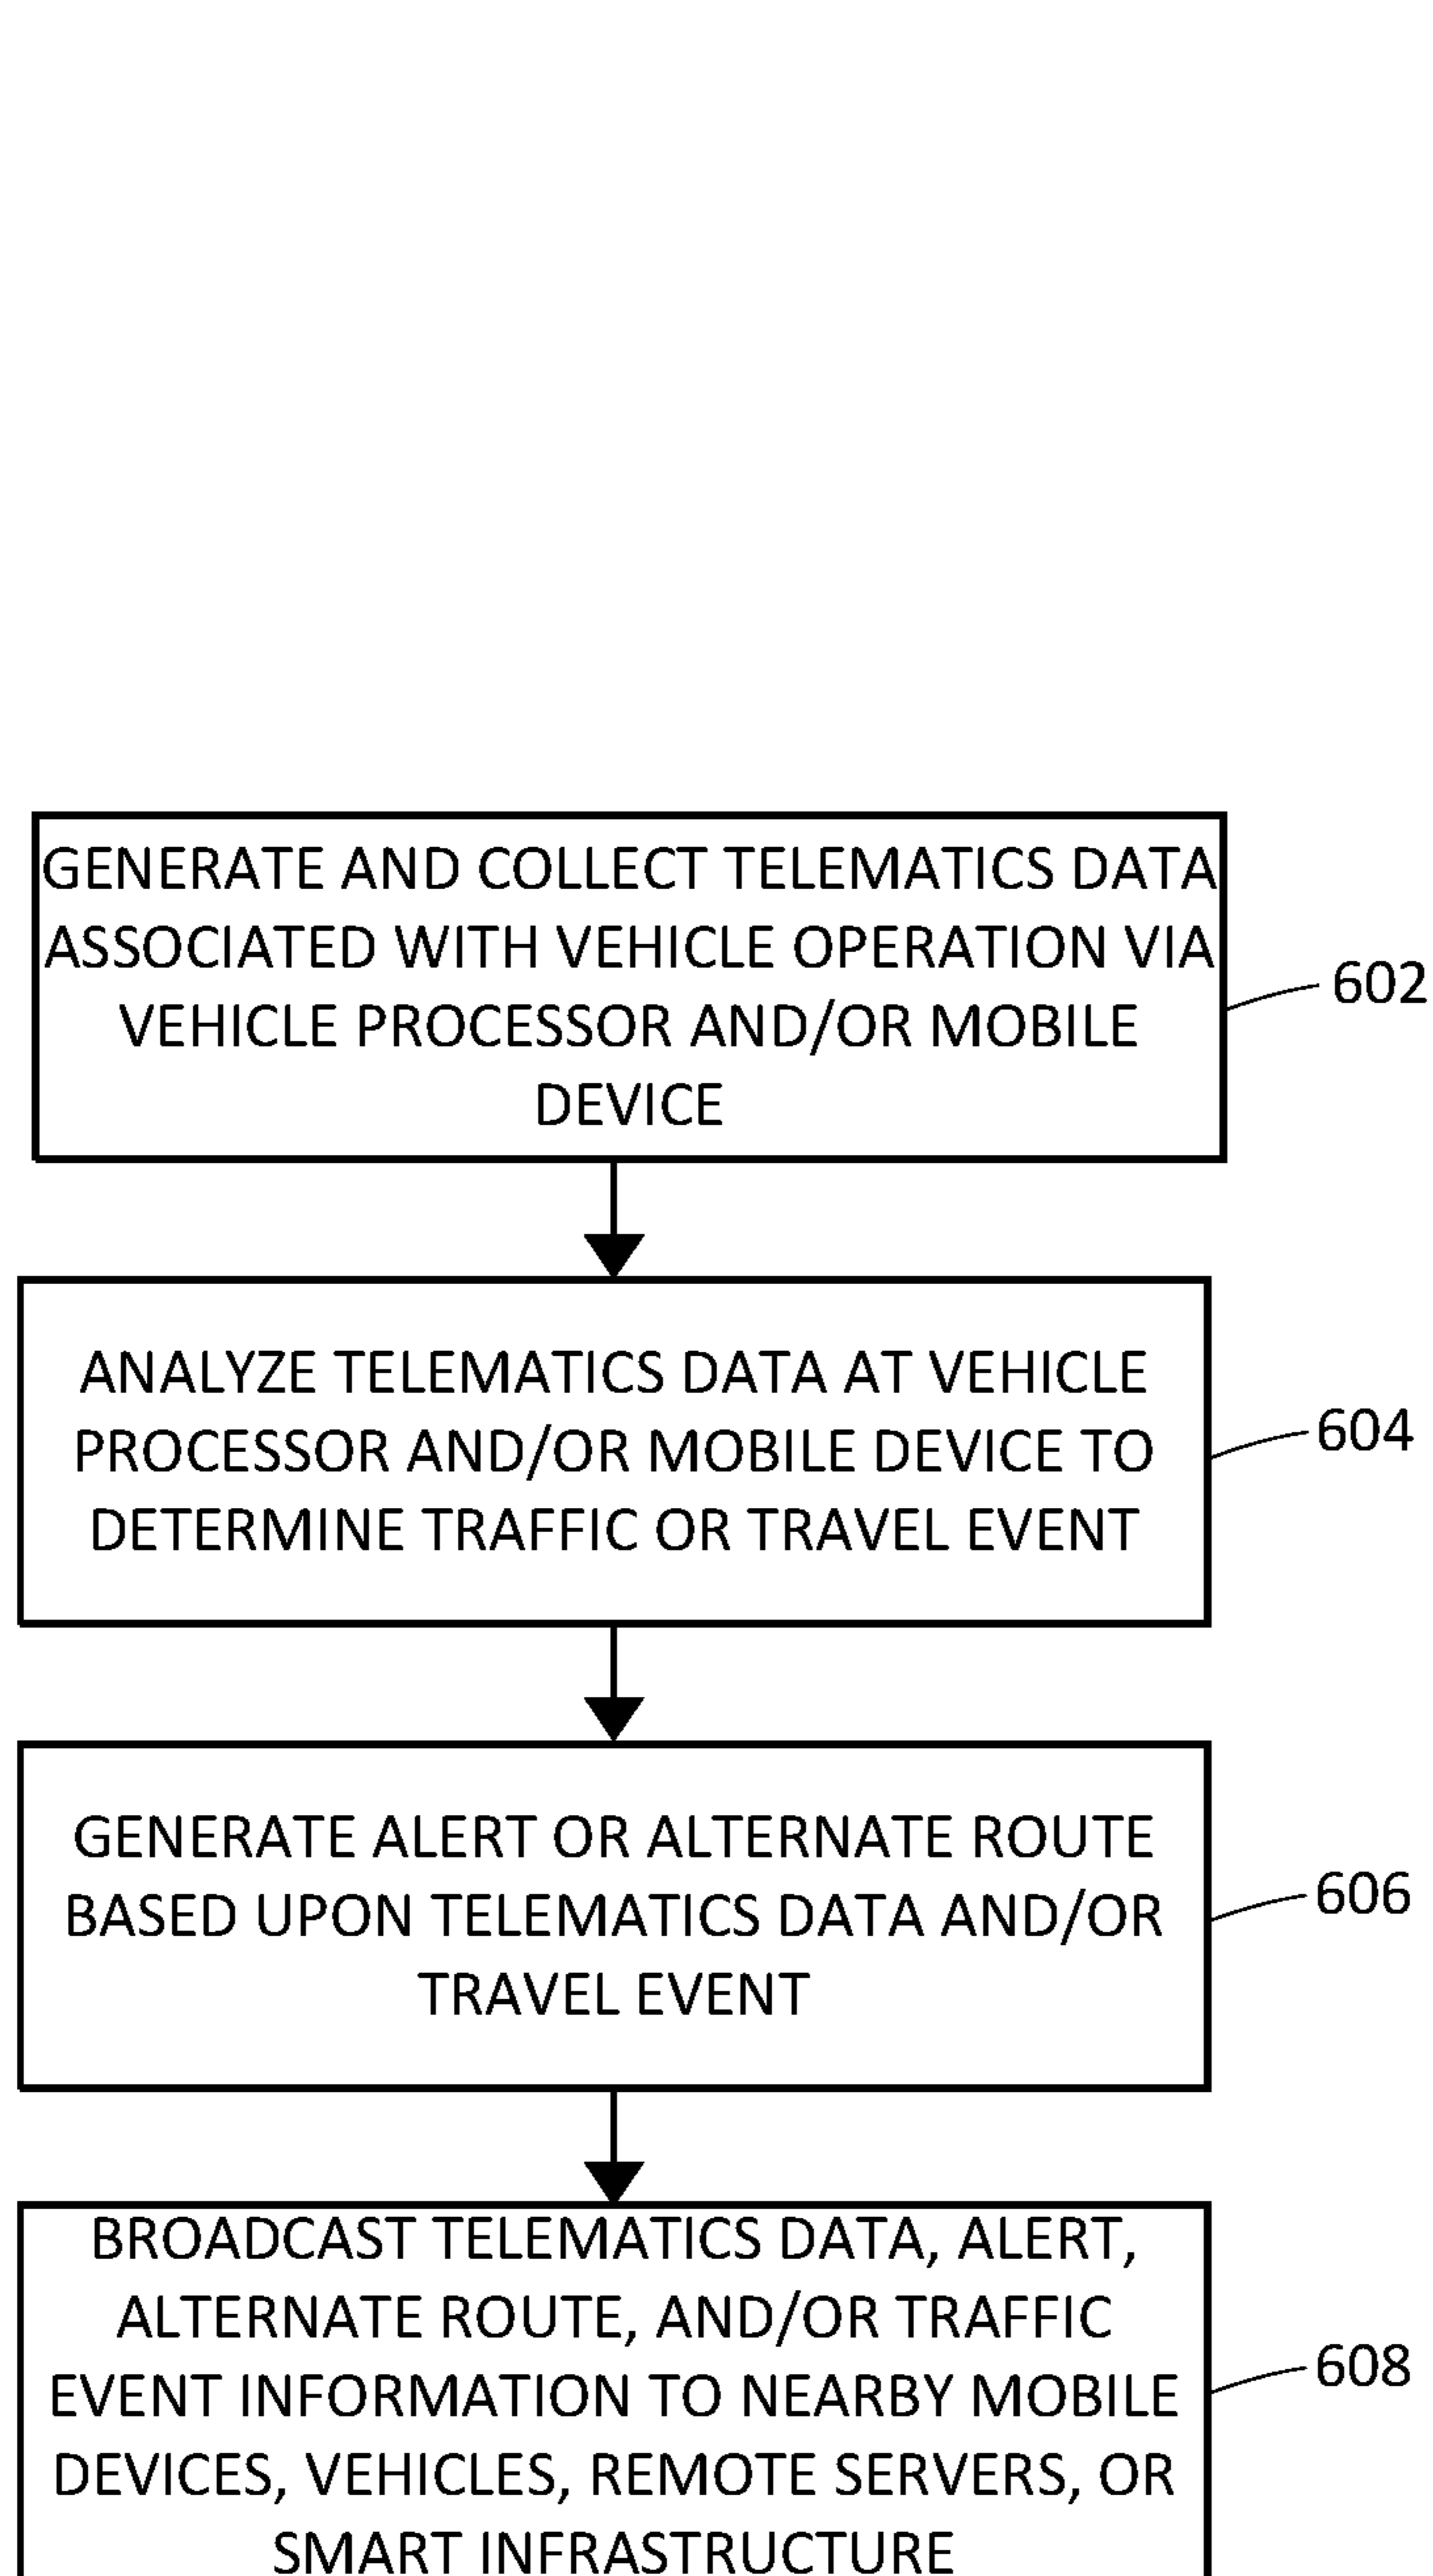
GENERATE AND COLLECT TELEMATICS DATA ASSOCIATED WITH VEHICLE OPERATION VIA VEHICLE PROCESSOR AND/OR MOBILE DEVICE

602

ANALYZE TELEMATICS DATA AT VEHICLE PROCESSOR AND/OR MOBILE DEVICE TO DETERMINE TRAFFIC OR TRAVEL EVENT

604

GENERATE ALERT OR ALTERNATE ROUTE BASED UPON TELEMATICS DATA AND/OR TRAVEL EVENT

606

BROADCAST TELEMATICS DATA, ALERT, ALTERNATE ROUTE, AND/OR TRAFFIC EVENT INFORMATION TO NEARBY MOBILE DEVICES, VEHICLES, REMOTE SERVERS, OR SMART INFRASTRUCTURE

608